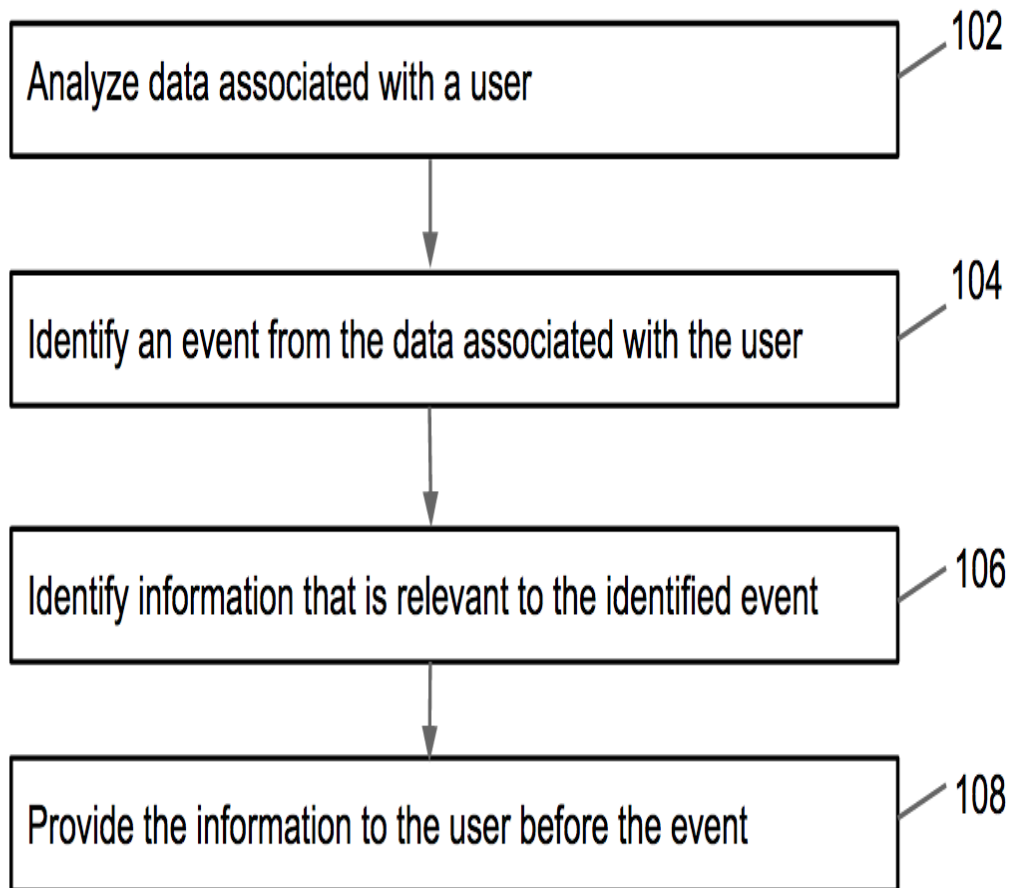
Analyze data associated with a user

102

Identify an event from the data associated with the user

104

Identify information that is relevant to the identified event

106

Provide the information to the user before the event

108